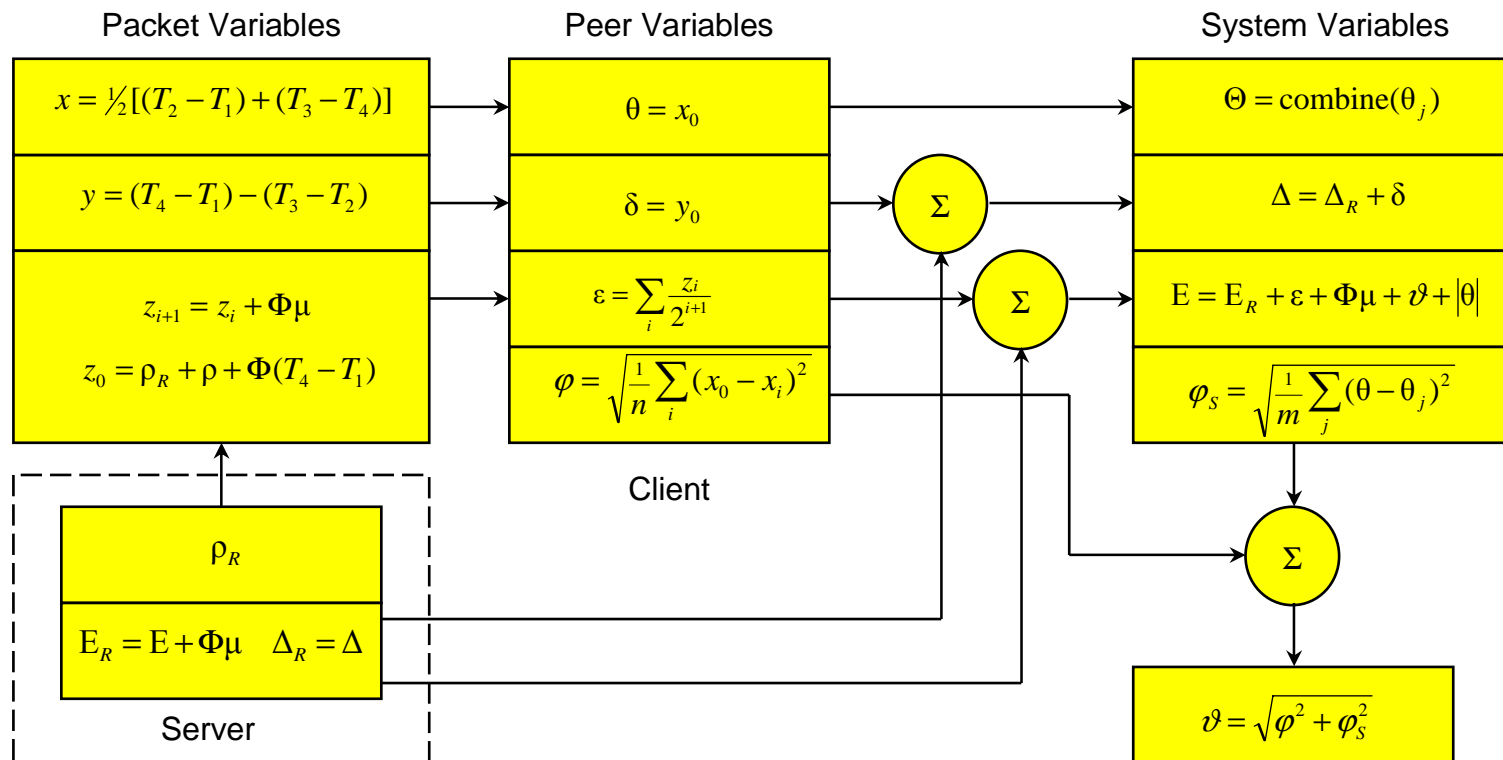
Packet Variables

Peer Variables

System Variables

$x = \frac{1}{2}[(T_2 - T_1) + (T_3 - T_4)]$

$y = (T_4 - T_1) - (T_3 - T_2)$

$z_{i+1} = z_i + \Phi\mu$

$z_0 = \rho_R + \rho + \Phi(T_4 - T_1)$

$\theta = x_0$

$\delta = y_0$

$\varepsilon = \sum_i \frac{z_i}{2^{i+1}}$

$\varphi = \sqrt{\frac{1}{n}\sum_i (x_0 - x_i)^2}$

$\Theta = \text{combine}(\theta_j)$

$\Delta = \Delta_R + \delta$

$E = E_R + \varepsilon + \Phi\mu + \vartheta + |\theta|$

$\varphi_S = \sqrt{\frac{1}{m}\sum_j (\theta - \theta_j)^2}$

$\Sigma$

$\Sigma$

$\Sigma$

Client

$\rho_R$

$E_R = E + \Phi\mu \quad \Delta_R = \Delta$

Server

$\vartheta = \sqrt{\varphi^2 + \varphi_S^2}$